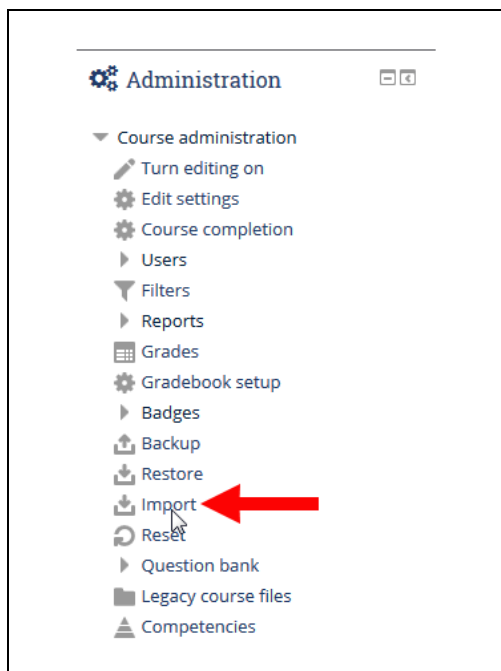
Administration

Course administration
Turn editing on
Edit settings
Course completion
Users
Filters
Reports
Grades
Gradebook setup
Badges
Backup
Restore
Import
Reset
Question bank
Legacy course files
Competencies